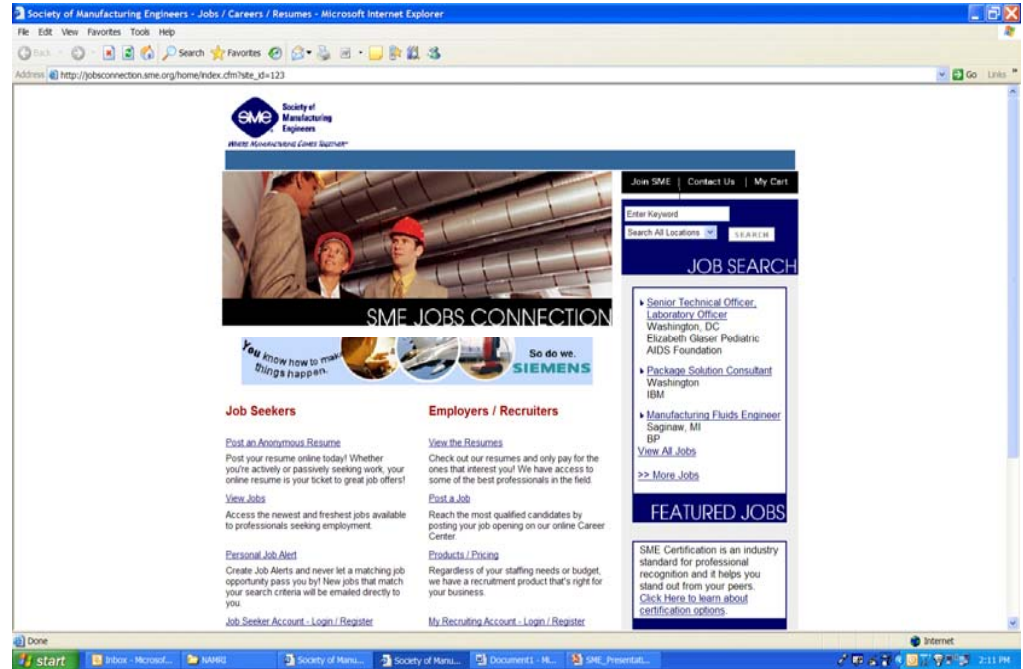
Society of Manufacturing Engineers - Jobs / Careers / Resumes - Microsoft Internet Explorer

File Edit View Favorites Tools Help

Back Search Favorites

Address http://jobsconnection.sme.org/home/index.cfm?site_id=123

Go Links

SME Society of Manufacturing Engineers

Where Manufacturing Comes Together

Join SME | Contact Us | My Cart

Enter Keyword

Search All Locations SEARCH

JOB SEARCH

SME JOBS CONNECTION

You know how to make things happen. So do we. SIEMENS

Senior Technical Officer, Laboratory Officer
Washington, DC
Elizabeth Glaser Pediatric AIDS Foundation

Package Solution Consultant
Washington
IBM

Manufacturing Fluids Engineer
Saginaw, MI
BP

View All Jobs

>> More Jobs

FEATURED JOBS

Job Seekers

Post an Anonymous Resume

Post your resume online today! Whether you're actively or passively seeking work, your online resume is your ticket to great job offers!

View Jobs

Access the newest and freshest jobs available to professionals seeking employment.

Personal Job Alert

Create Job Alerts and never let a matching job opportunity pass you by! New jobs that match your search criteria will be emailed directly to you.

Job Seeker Account - Login / Register

Employers / Recruiters

View the Resumes

Check out our resumes and only pay for the ones that interest you! We have access to some of the best professionals in the field.

Post a Job

Reach the most qualified candidates by posting your job opening on our online Career Center.

Products / Pricing

Regardless of your staffing needs or budget, we have a recruitment product that's right for your business.

My Recruiting Account - Login / Register

SME Certification is an industry standard for professional recognition and it helps you stand out from your peers. Click Here to learn about certification options.

Done

Internet

start Inbox - Microsof... NAMRI Society of Manu... Society of Manu... Document1 - Mi... SME_Presentati... 2:11 PM